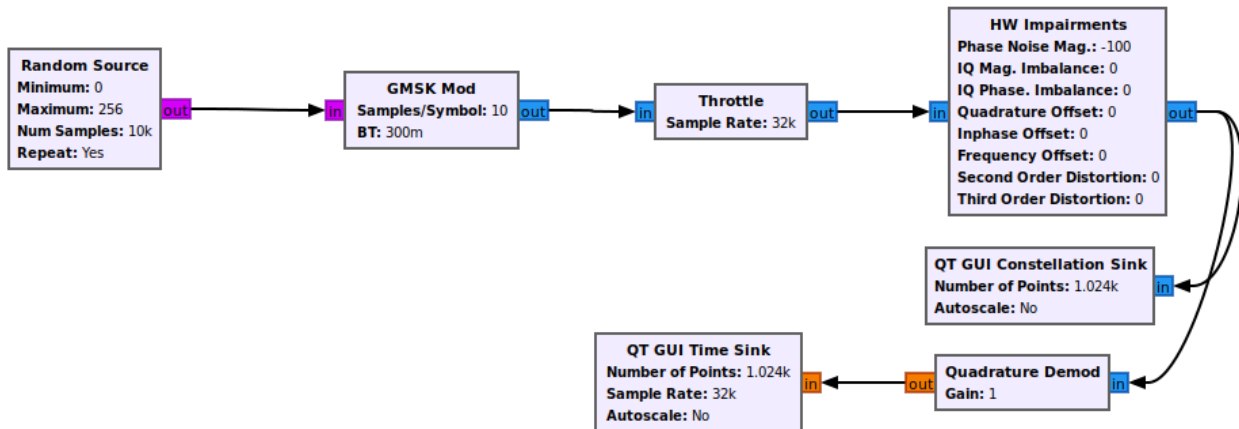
Random Source
Minimum: 0
Maximum: 256
Num Samples: 10k
Repeat: Yes
out

in
GMSK Mod
Samples/Symbol: 10
BT: 300m
out

in
Throttle
Sample Rate: 32k
out

in
HW Impairments
Phase Noise Mag.: -100
IQ Mag. Imbalance: 0
IQ Phase. Imbalance: 0
Quadrature Offset: 0
Inphase Offset: 0
Frequency Offset: 0
Second Order Distortion: 0
Third Order Distortion: 0
out

QT GUI Constellation Sink
Number of Points: 1.024k
Autoscale: No
in

QT GUI Time Sink
Number of Points: 1.024k
Sample Rate: 32k
Autoscale: No
in

out
Quadrature Demod
Gain: 1
in